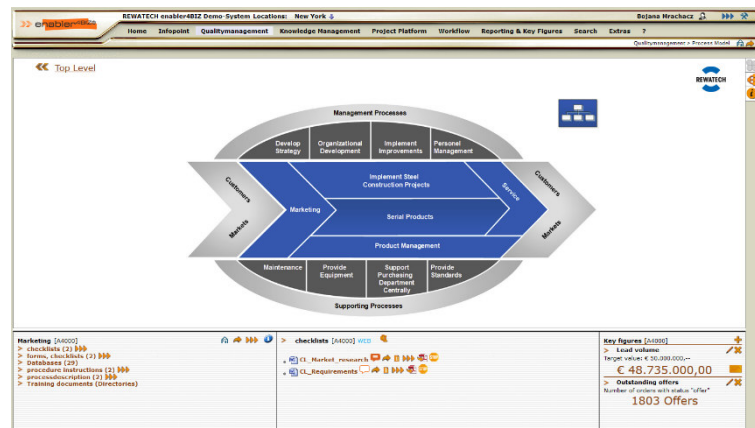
enabler4BIZ

REWATECH enabler4BIZ Demo-System Locations: New York

Bojana Hrachacz

Home Infopoint Qualitymanagement Knowledge Management Project Platform Workflow Reporting & Key Figures Search Extras ?

Qualitymanagement > Process Model

Top Level

REWATECH

Management Processes

Develop Strategy

Organizational Development

Implement Improvements

Personel Management

Customers

Markets

Marketing

Implement Steel Construction Projects

Serial Products

Service

Product Management

Customers

Markets

Maintenance

Provide Equipment

Support Purchasing Department Centrally

Provide Standards

Supporting Processes

Marketing [A4000]
> checklists (2)
> forms, checklists (2)
> Databases (29)
> procedure instructions (2)
> processdescription (2)
> Training documents (Directories)

> checklists [A4000] WEB

CL_Market_research

CL_Requirements

Key figures [A4000]
> Lead volume
Target value: € 50.000.000,--
€ 48.735.000,00
> Outstanding offers
Number of orders with status "offer"
1803 Offers